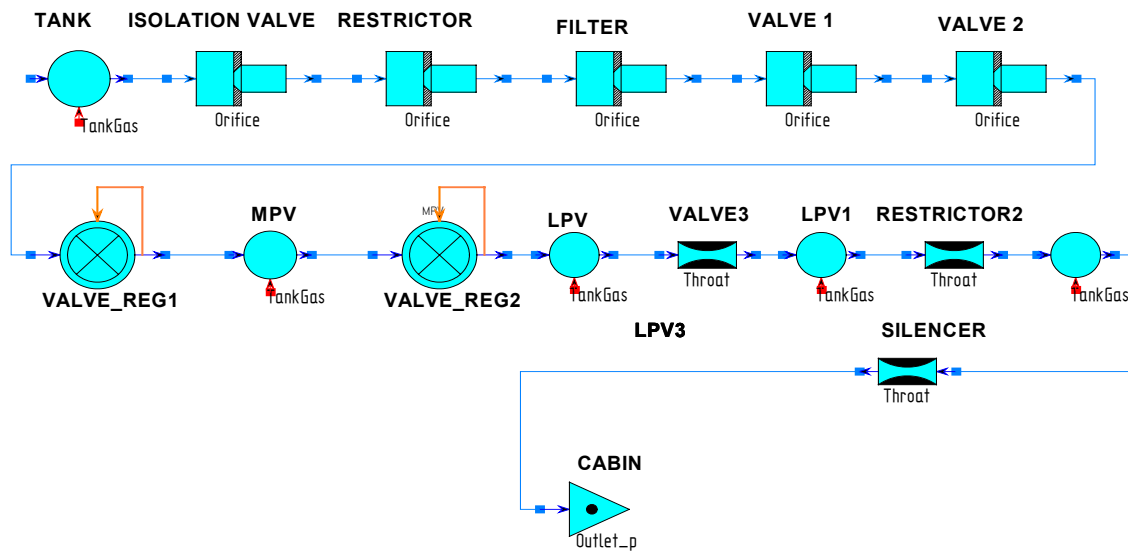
TANK
TankGas
ISOLATION VALVE
Orifice
RESTRICTOR
Orifice
FILTER
Orifice
VALVE 1
Orifice
VALVE 2
Orifice

VALVE_REG1
MPV
TankGas
MPV
VALVE_REG2
LPV
TankGas
VALVE3
Throat
LPV1
TankGas
RESTRICTOR2
Throat
TankGas

LPV3
SILENCER
Throat

CABIN
Outlet_p